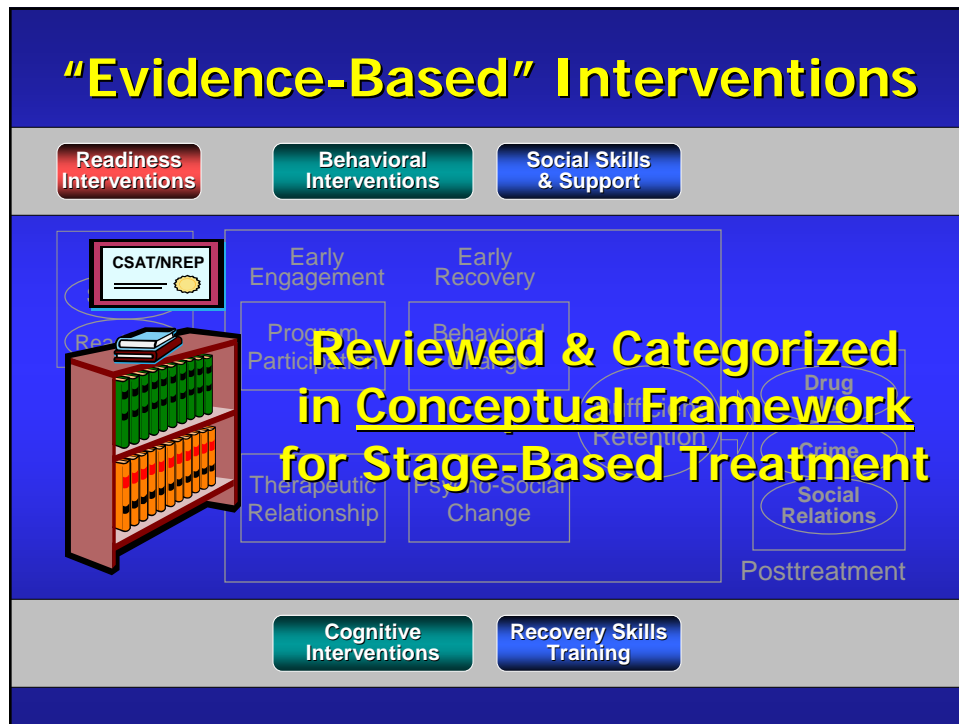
"Evidence-Based" Interventions

Readiness Interventions

Behavioral Interventions

Social Skills & Support

CSAT/NREP

Early Engagement

Early Recovery

Program Participation

Behavioral Change

Reviewed & Categorized in Conceptual Framework for Stage-Based Treatment

Retention

Drug

Crime

Social Relations

Therapeutic Relationship

Psycho-Social Change

Posttreatment

Cognitive Interventions

Recovery Skills Training